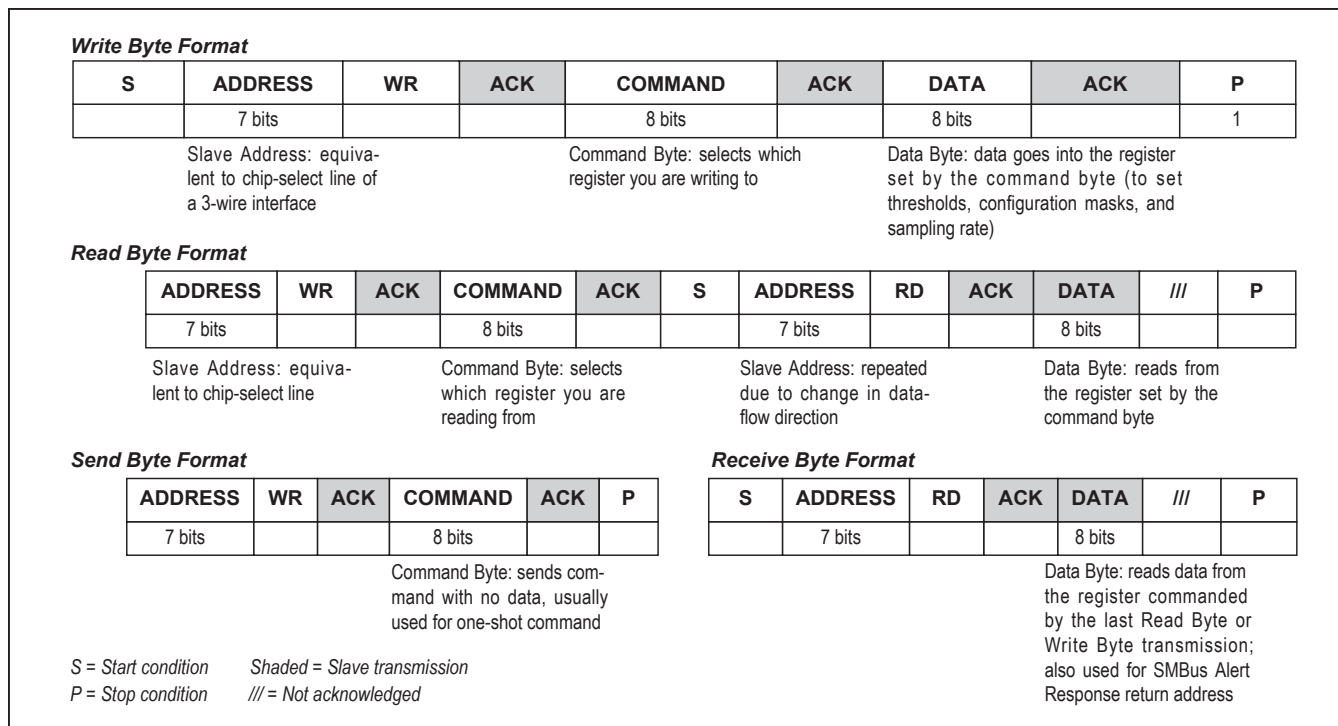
*Write Byte Format*

| S | ADDRESS | WR | ACK | COMMAND | ACK | DATA | ACK | P |
|---|---|---|---|---|---|---|---|---|
| | 7 bits | | | 8 bits | | 8 bits | | 1 |

Slave Address: equivalent to chip-select line of a 3-wire interface

Command Byte: selects which register you are writing to

Data Byte: data goes into the register set by the command byte (to set thresholds, configuration masks, and sampling rate)

*Read Byte Format*

| ADDRESS | WR | ACK | COMMAND | ACK | S | ADDRESS | RD | ACK | DATA | /// | P |
|---|---|---|---|---|---|---|---|---|---|---|---|
| 7 bits | | | 8 bits | | | 7 bits | | | 8 bits | | |

Slave Address: equivalent to chip-select line

Command Byte: selects which register you are reading from

Slave Address: repeated due to change in dataflow direction

Data Byte: reads from the register set by the command byte

*Send Byte Format*

| ADDRESS | WR | ACK | COMMAND | ACK | P |
|---|---|---|---|---|---|
| 7 bits | | | 8 bits | | |

Command Byte: sends command with no data, usually used for one-shot command

*Receive Byte Format*

| S | ADDRESS | RD | ACK | DATA | /// | P |
|---|---|---|---|---|---|---|
| | 7 bits | | | 8 bits | | |

Data Byte: reads data from the register commanded by the last Read Byte or Write Byte transmission; also used for SMBus Alert Response return address

*S = Start condition* *Shaded = Slave transmission*
*P = Stop condition* */// = Not acknowledged*